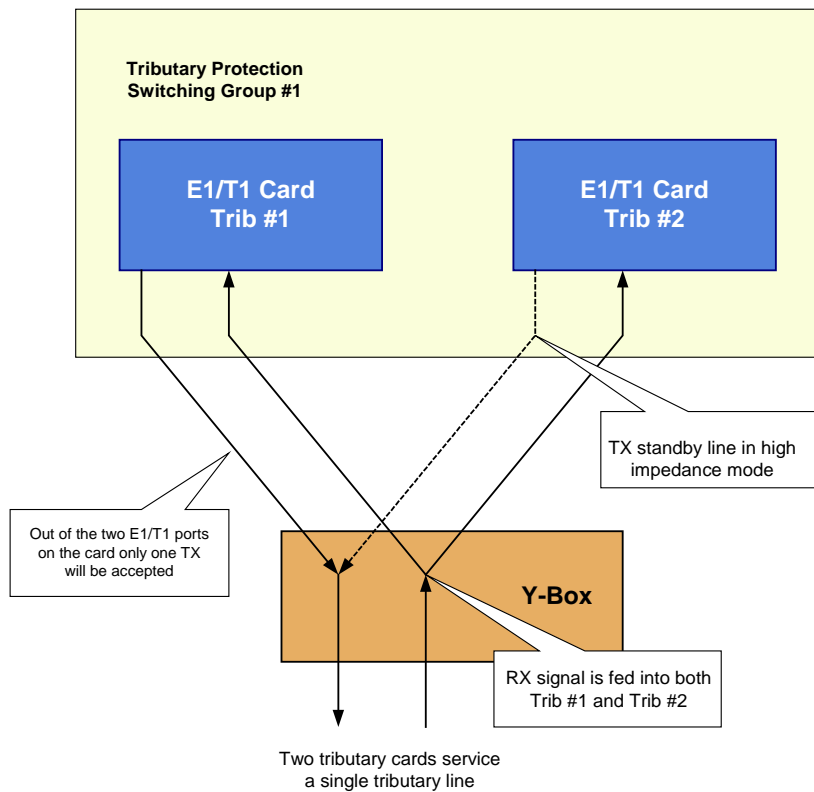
Tributary Protection Switching Group #1

E1/T1 Card
Trib #1

E1/T1 Card
Trib #2

TX standby line in high impedance mode

Out of the two E1/T1 ports on the card only one TX will be accepted

Y-Box

RX signal is fed into both Trib #1 and Trib #2

Two tributary cards service a single tributary line